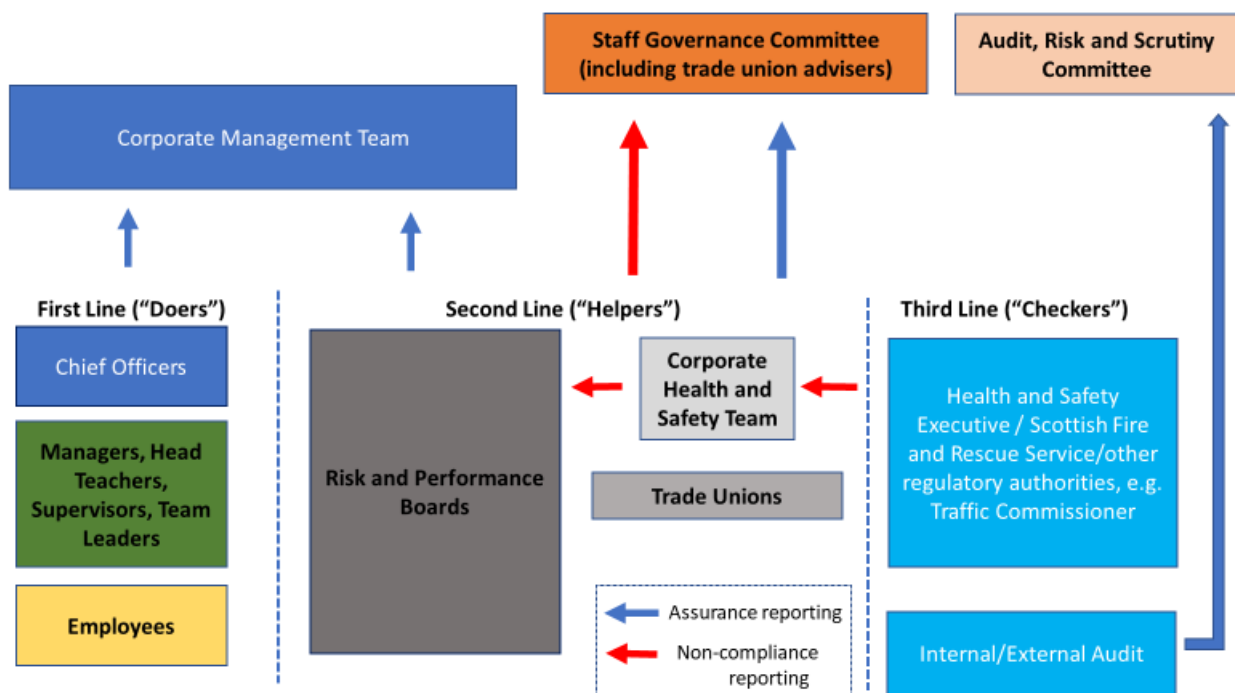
Staff Governance Committee (including trade union advisers)

Audit, Risk and Scrutiny Committee

Corporate Management Team

First Line ("Doers")

Chief Officers

Managers, Head Teachers, Supervisors, Team Leaders

Employees

Second Line ("Helpers")

Risk and Performance Boards

Corporate Health and Safety Team

Trade Unions

Assurance reporting

Non-compliance reporting

Third Line ("Checkers")

Health and Safety Executive / Scottish Fire and Rescue Service/other regulatory authorities, e.g. Traffic Commissioner

Internal/External Audit